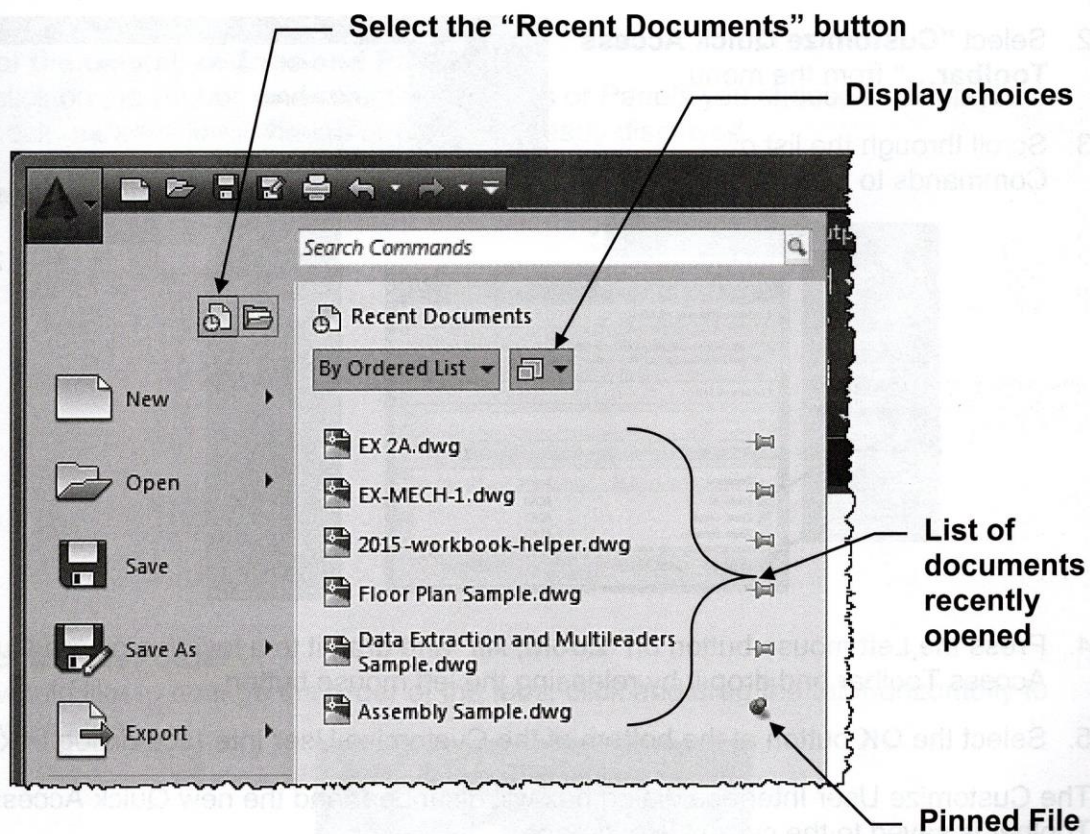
Select the "Recent Documents" button

Display choices

Search Commands

Recent Documents

By Ordered List

New

Open

Save

Save As

Export

EX 2A.dwg

EX-MECH-1.dwg

2015-workbook-helper.dwg

Floor Plan Sample.dwg

Data Extraction and Multileaders Sample.dwg

Assembly Sample.dwg

List of documents recently opened

Pinned File